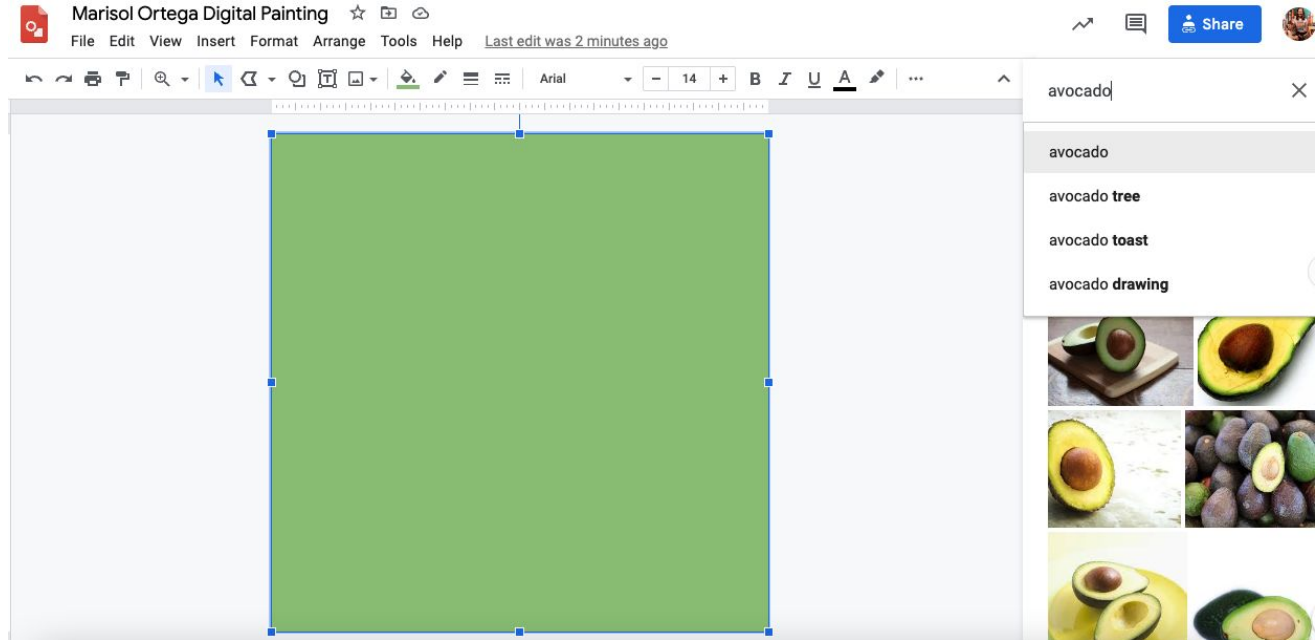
Marisol Ortega Digital Painting

File Edit View Insert Format Arrange Tools Help Last edit was 2 minutes ago

Share

Arial

14

B I U A

avocado

avocado

avocado **tree**

avocado **toast**

avocado **drawing**